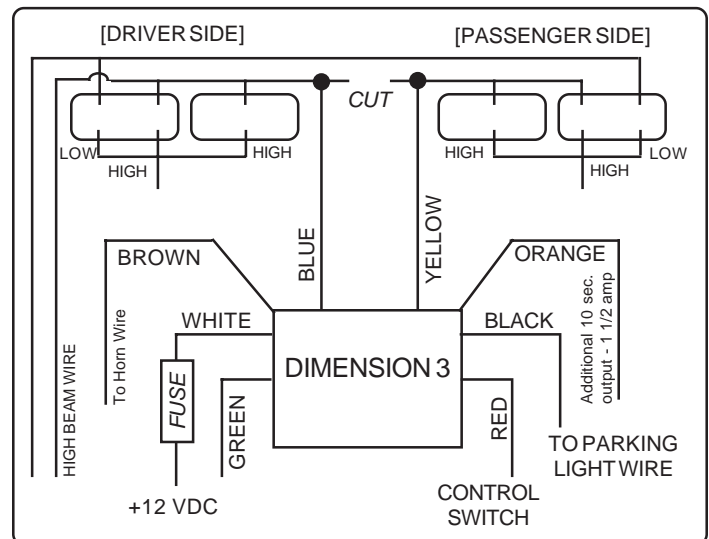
[DRIVER SIDE]

[PASSENGER SIDE]

CUT

LOW

HIGH

HIGH

HIGH

HIGH

LOW

BLUE

YELLOW

BROWN

ORANGE

Additional 10 sec. output - 1 1/2 amp

To Horn Wire

WHITE

BLACK

HIGH BEAM WIRE

FUSE

DIMENSION 3

GREEN

RED

TO PARKING LIGHT WIRE

+12 VDC

CONTROL SWITCH